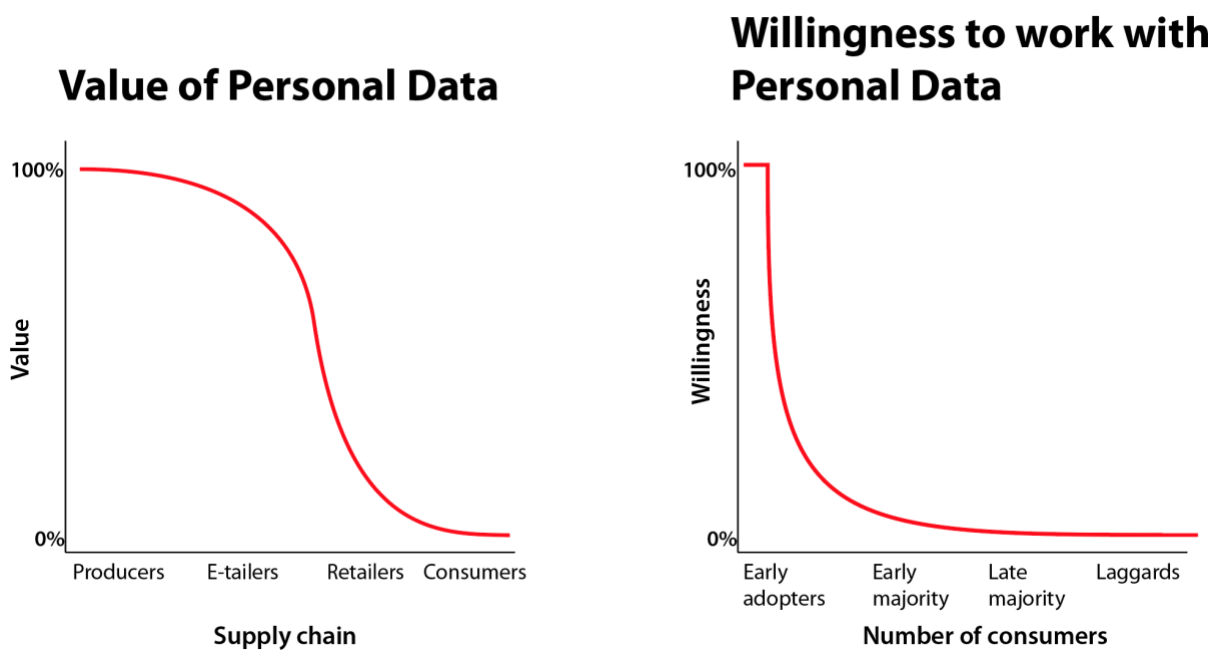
Value of Personal Data

100%

Value

0%

Producers E-tailers Retailers Consumers

Supply chain

Willingness to work with Personal Data

100%

Willingness

0%

Early adopters Early majority Late majority Laggards

Number of consumers